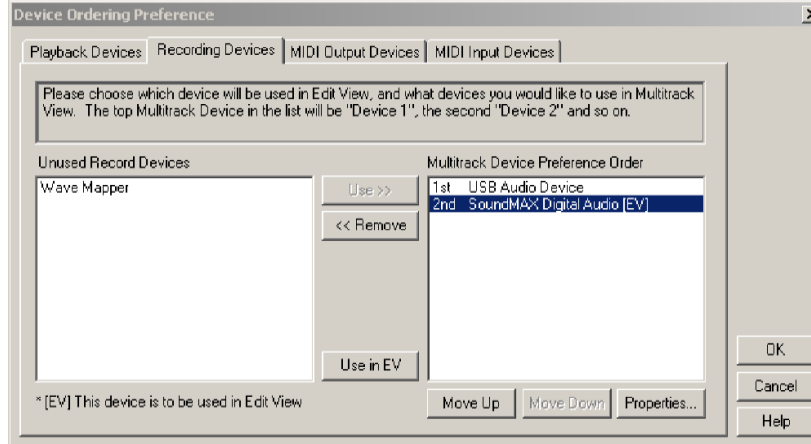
Device Ordering Preference

Playback Devices | Recording Devices | MIDI Output Devices | MIDI Input Devices

Please choose which device will be used in Edit View, and what devices you would like to use in Multitrack View. The top Multitrack Device in the list will be "Device 1", the second "Device 2" and so on.

Unused Record Devices

Wave Mapper

Use >>

<< Remove

Use in EV

Multitrack Device Preference Order

1st USB Audio Device
2nd SoundMAX Digital Audio [EV]

* [EV] This device is to be used in Edit View

Move Up

Move Down

Properties...

OK

Cancel

Help